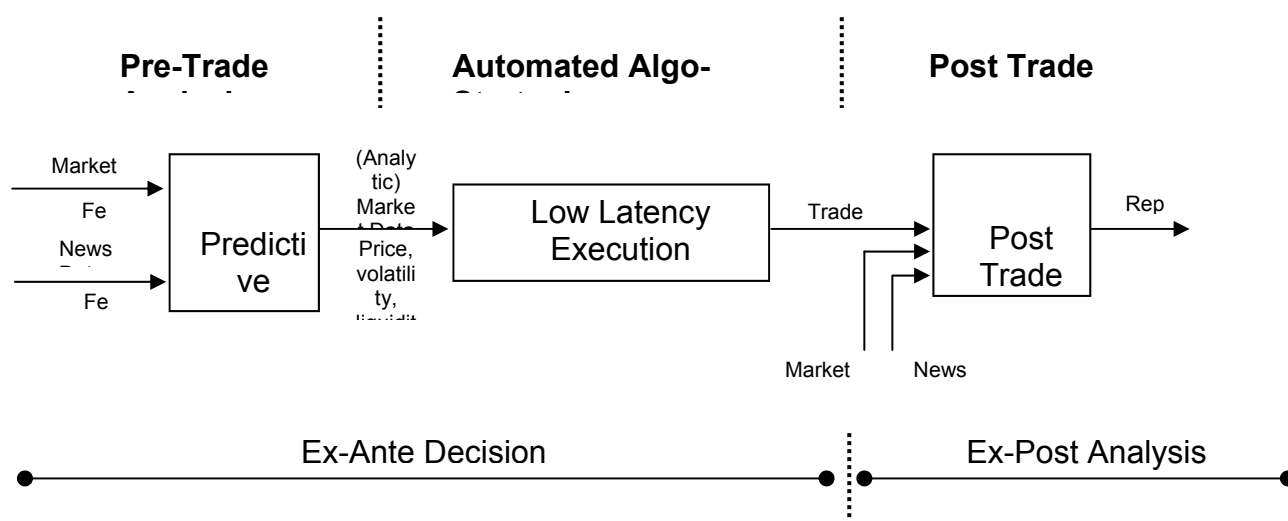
Pre-Trade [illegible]

Automated Algo-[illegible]

Post Trade

Market

Fe

News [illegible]

Fe

Predictive

(Analytic) Marke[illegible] Price, volatility, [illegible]

Low Latency Execution

Trade

Post Trade

Rep

Market

News

Ex-Ante Decision

Ex-Post Analysis